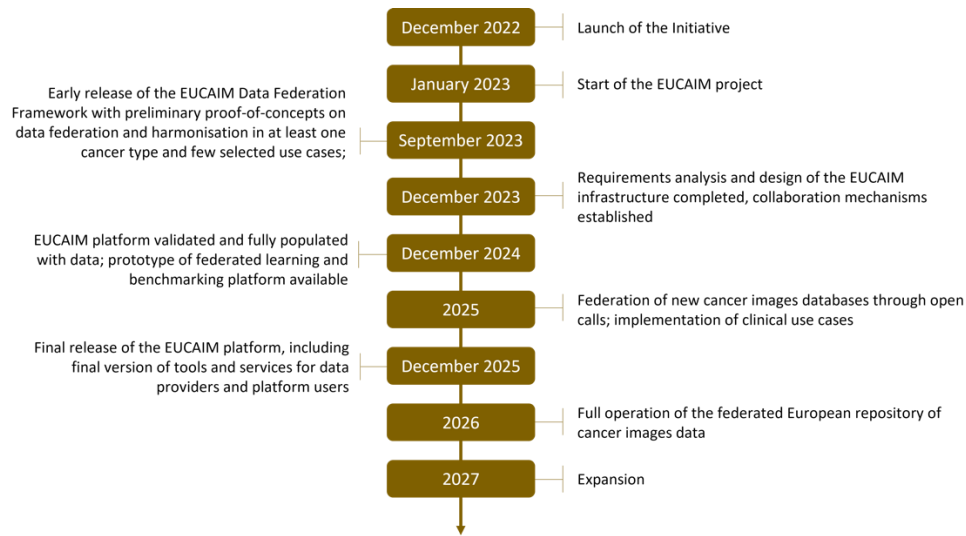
December 2022
Launch of the Initiative

January 2023
Start of the EUCAIM project

Early release of the EUCAIM Data Federation Framework with preliminary proof-of-concepts on data federation and harmonisation in at least one cancer type and few selected use cases;
September 2023

December 2023
Requirements analysis and design of the EUCAIM infrastructure completed, collaboration mechanisms established

EUCAIM platform validated and fully populated with data; prototype of federated learning and benchmarking platform available
December 2024

2025
Federation of new cancer images databases through open calls; implementation of clinical use cases

Final release of the EUCAIM platform, including final version of tools and services for data providers and platform users
December 2025

2026
Full operation of the federated European repository of cancer images data

2027
Expansion